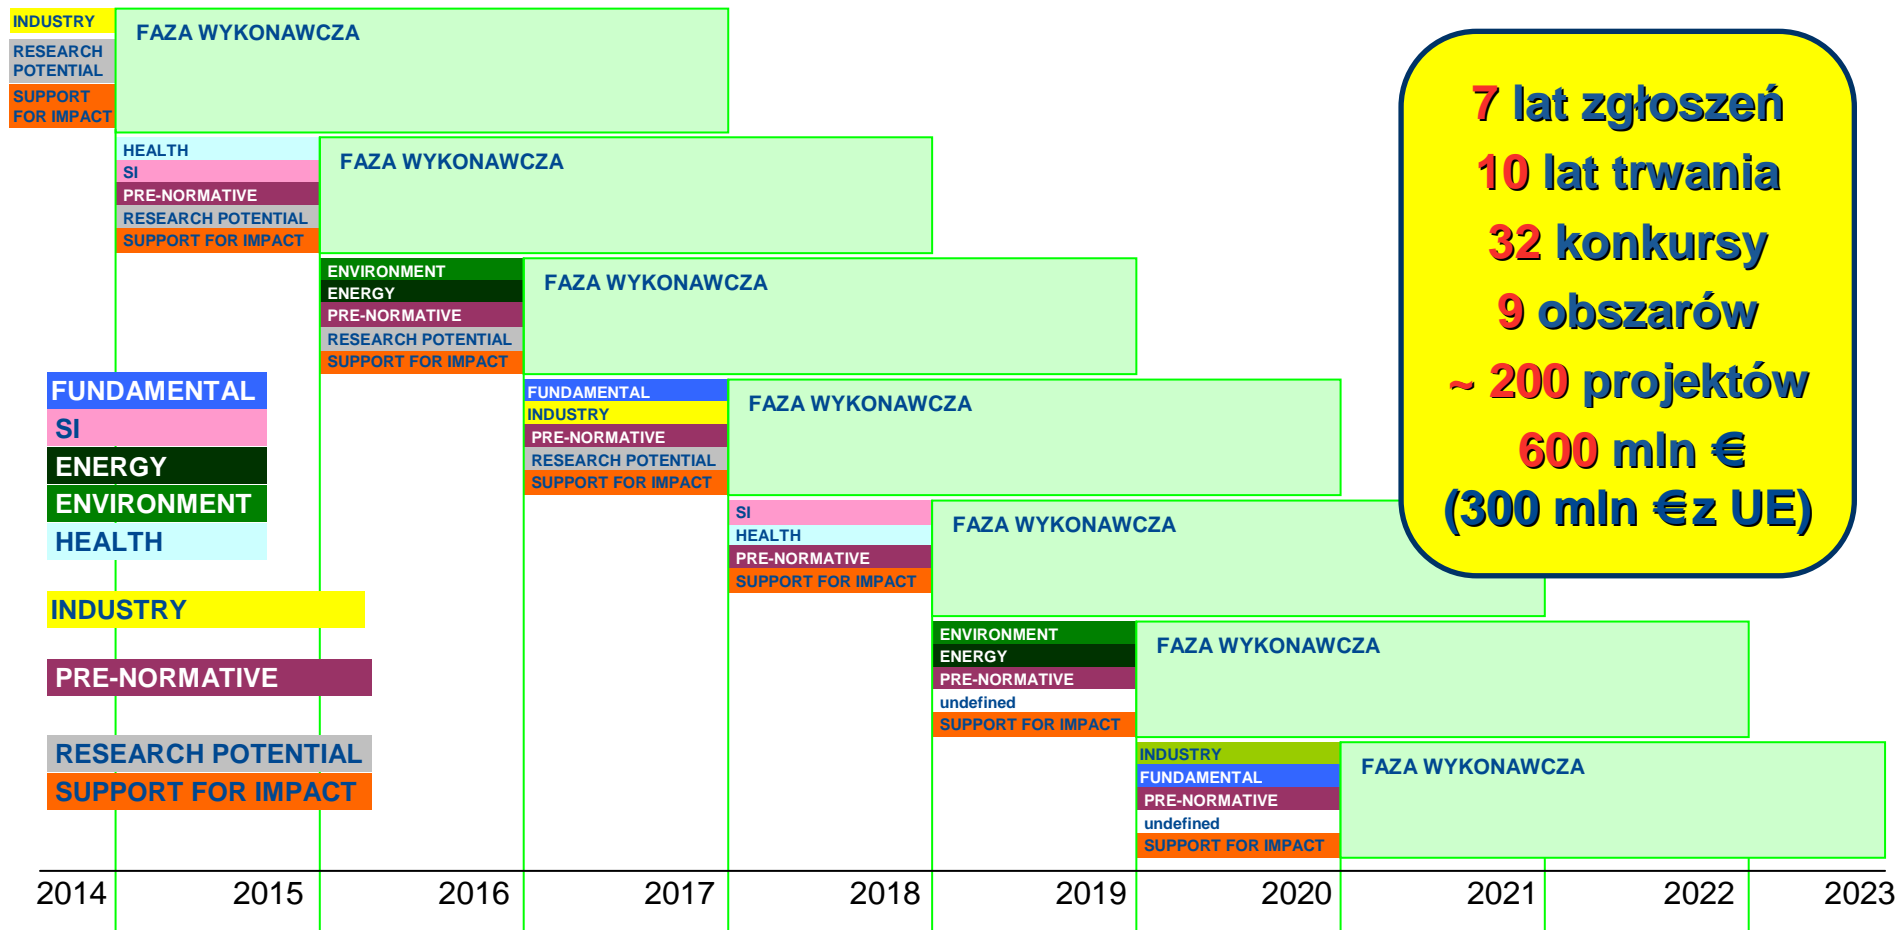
INDUSTRY
RESEARCH POTENTIAL
SUPPORT FOR IMPACT

FAZA WYKONAWCZA

HEALTH
SI
PRE-NORMATIVE
RESEARCH POTENTIAL
SUPPORT FOR IMPACT

FAZA WYKONAWCZA

ENVIRONMENT
ENERGY
PRE-NORMATIVE
RESEARCH POTENTIAL
SUPPORT FOR IMPACT

FAZA WYKONAWCZA

FUNDAMENTAL
INDUSTRY
PRE-NORMATIVE
RESEARCH POTENTIAL
SUPPORT FOR IMPACT

FAZA WYKONAWCZA

SI
HEALTH
PRE-NORMATIVE
SUPPORT FOR IMPACT

FAZA WYKONAWCZA

ENVIRONMENT
ENERGY
PRE-NORMATIVE
undefined
SUPPORT FOR IMPACT

FAZA WYKONAWCZA

INDUSTRY
FUNDAMENTAL
PRE-NORMATIVE
undefined
SUPPORT FOR IMPACT

FAZA WYKONAWCZA

FUNDAMENTAL
SI
ENERGY
ENVIRONMENT
HEALTH
INDUSTRY
PRE-NORMATIVE
RESEARCH POTENTIAL
SUPPORT FOR IMPACT

7 lat zgłoszeń
10 lat trwania
32 konkursy
9 obszarów
~ 200 projektów
600 mln €
(300 mln €z UE)

2014 2015 2016 2017 2018 2019 2020 2021 2022 2023